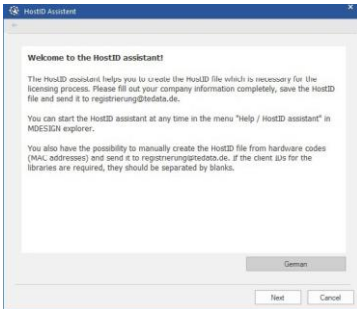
HostID Assistent

Welcome to the HostID assistant!

The HostID assistant helps you to create the HostID file which is necessary for the licensing process. Please fill out your company information completely, save the HostID file and send it to registrierung@tedata.de.

You can start the HostID assistant at any time in the menu "Help / HostID assistant" in MDESIGN explorer.

You also have the possibility to manually create the HostID file from hardware codes (MAC addresses) and send it to registrierung@tedata.de. If the client IDs for the libraries are required, they should be separated by blanks.

German

Next

Cancel